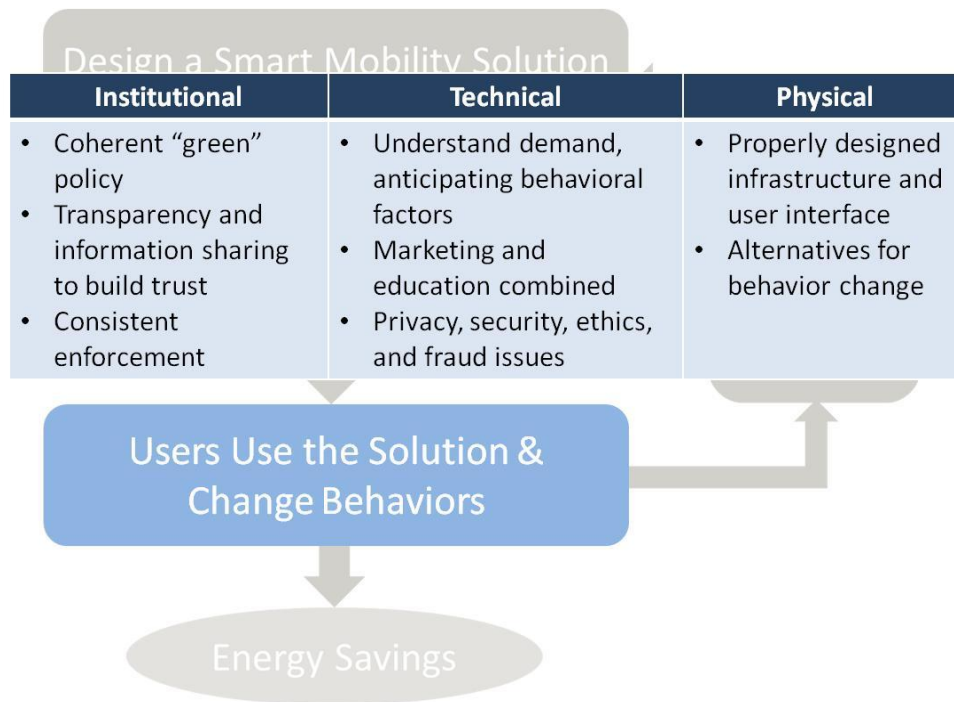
Design a Smart Mobility Solution

| Institutional | Technical | Physical |
|---|---|---|
| • Coherent "green" policy • Transparency and information sharing to build trust • Consistent enforcement | • Understand demand, anticipating behavioral factors • Marketing and education combined • Privacy, security, ethics, and fraud issues | • Properly designed infrastructure and user interface • Alternatives for behavior change |

Users Use the Solution & Change Behaviors

Energy Savings